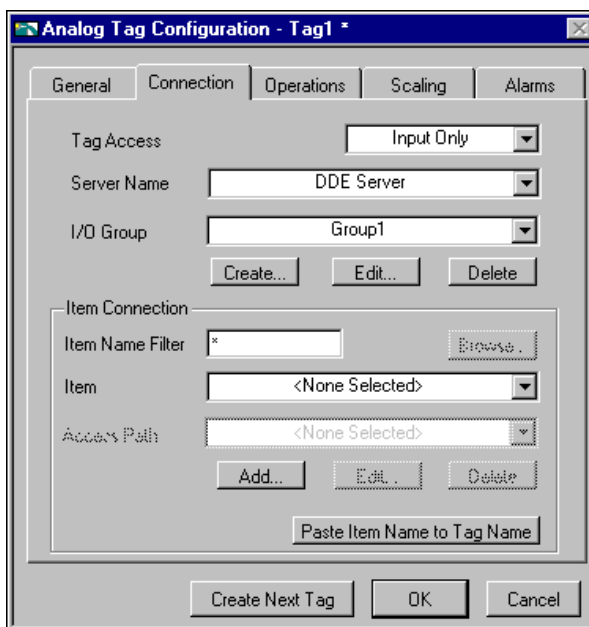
Analog Tag Configuration - Tag1 *

General | Connection | Operations | Scaling | Alarms

Tag Access
Input Only

Server Name
DDE Server

I/O Group
Group1

Create...
Edit...
Delete

Item Connection

Item Name Filter
*

Browse...

Item
<None Selected>

Access Path
<None Selected>

Add...
Edit...
Delete

Paste Item Name to Tag Name

Create Next Tag
OK
Cancel